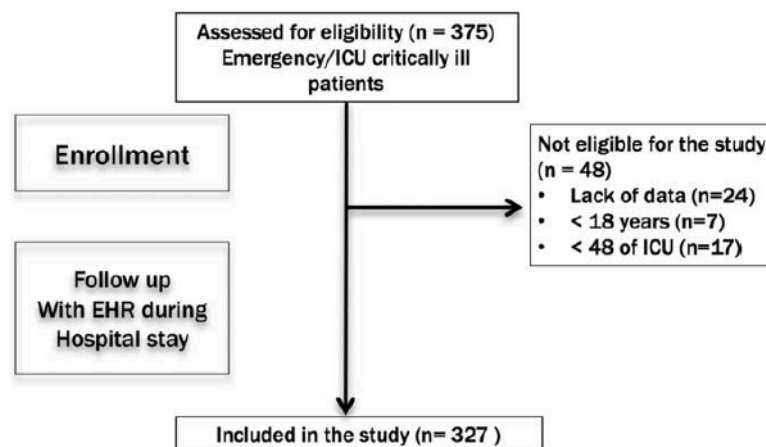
Assessed for eligibility (n = 375)
Emergency/ICU critically ill patients

Enrollment

Not eligible for the study (n = 48)
• Lack of data (n=24)
• < 18 years (n=7)
• < 48 of ICU (n=17)

Follow up
With EHR during
Hospital stay

Included in the study (n= 327 )